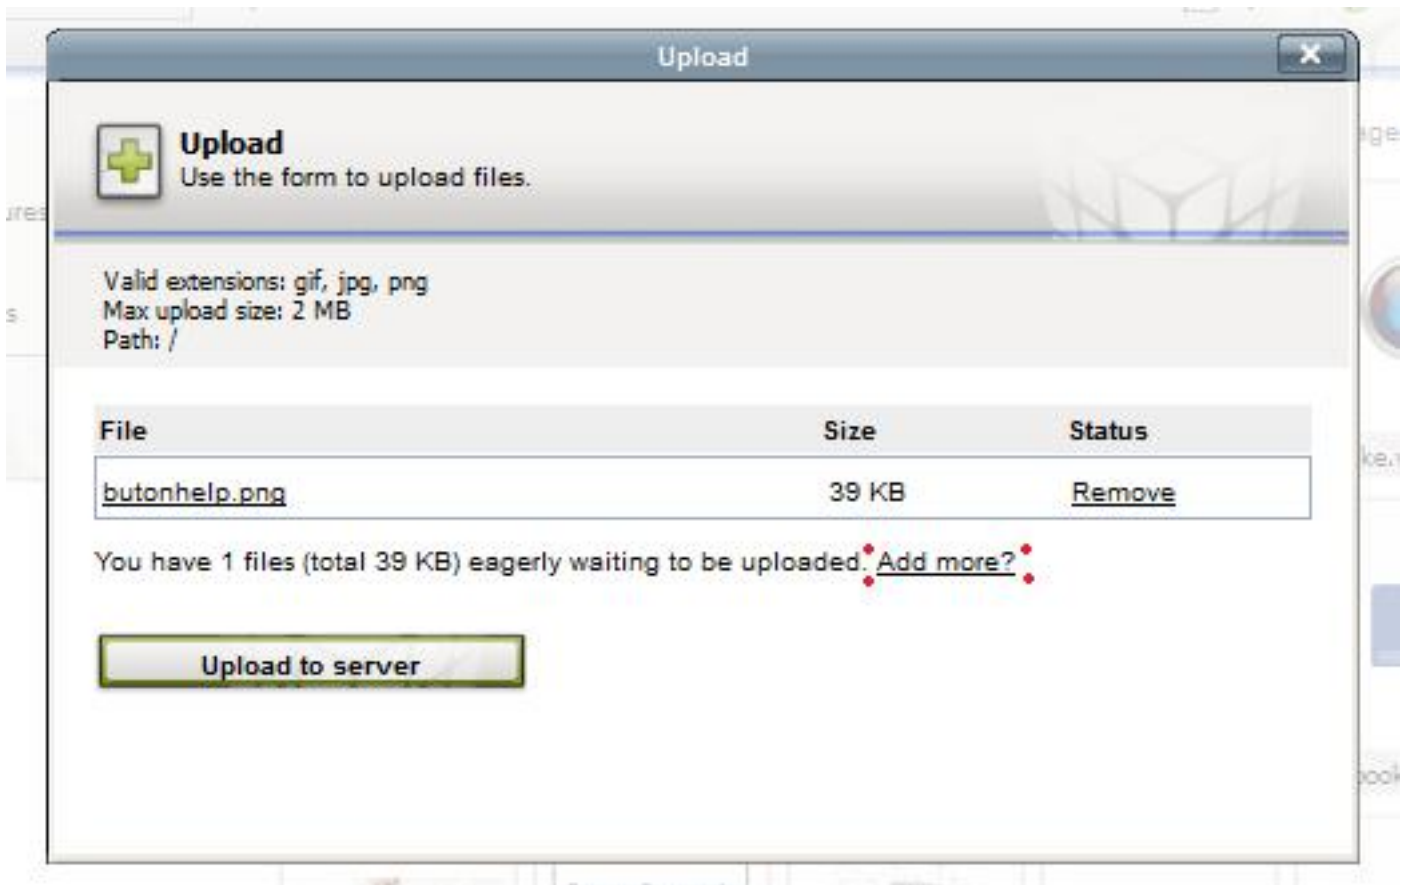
Upload

Upload
Use the form to upload files.

Valid extensions: gif, jpg, png
Max upload size: 2 MB
Path: /

| File | Size | Status |
|---|---|---|
| butonhelp.png | 39 KB | Remove |

You have 1 files (total 39 KB) eagerly waiting to be uploaded. Add more?

Upload to server